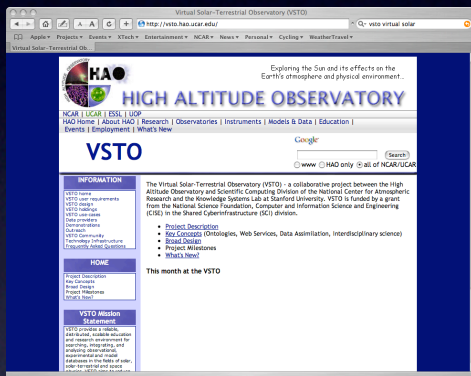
Virtual Solar-Terrestrial Observatory (VSTO)

http://vsto.hao.ucar.edu/

Q- vsto virtual solar

Apple ▾ Projects ▾ Events ▾ XTech ▾ Entertainment ▾ NCAR ▾ News ▾ Personal ▾ Cycling ▾ WeatherTravel ▾

Virtual Solar-Terrestrial Ob...

HAO

Exploring the Sun and its effects on the Earth's atmosphere and physical environment...

HIGH ALTITUDE OBSERVATORY

NCAR | UCAR | ESSL | UOP

HAO Home | About HAO | Research | Observatories | Instruments | Models & Data | Education | Events | Employment | What's New

VSTO

Google

Search

www HAO only all of NCAR/UCAR

INFORMATION

VSTO Home
VSTO user requirements
VSTO goals
VSTO holdings
VSTO use-cases
Data providers
Demonstrations
Outreach
VSTO Community
Technology Infrastructure
Frequently Asked Questions

HOME

Project Description
Key Concepts
Broad Design
Project Milestones
What's New?

VSTO Mission Statement

VSTO provides a reliable, distributed, scalable education and research environment for searching, integrating, and analyzing observational, experimental and model databases in the fields of solar, solar-terrestrial and space

The Virtual Solar-Terrestrial Observatory (VSTO) - a collaborative project between the High Altitude Observatory and Scientific Computing Division of the National Center for Atmospheric Research and the Knowledge Systems Lab at Stanford University. VSTO is funded by a grant from the National Science Foundation, Computer and Information Science and Engineering (CISE) in the Shared Cyberinfrastructure (SCI) division.

Project Description
Key Concepts (Ontologies, Web Services, Data Assimilation, interdisciplinary science)
Broad Design
Project Milestones
What's New?

This month at the VSTO